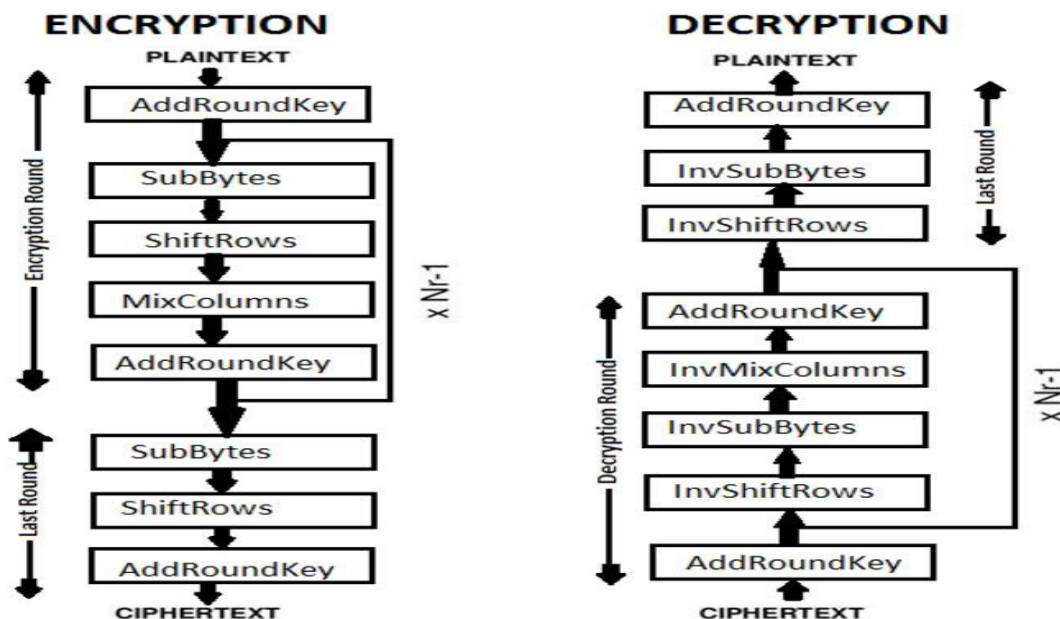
ENCRYPTION

PLAINTEXT

AddRoundKey

Encryption Round

SubBytes

ShiftRows

MixColumns

AddRoundKey

x Nr-1

Last Round

SubBytes

ShiftRows

AddRoundKey

CIPHERTEXT

DECRYPTION

PLAINTEXT

AddRoundKey

InvSubBytes

InvShiftRows

Last Round

AddRoundKey

InvMixColumns

InvSubBytes

InvShiftRows

Decryption Round

x Nr-1

AddRoundKey

CIPHERTEXT